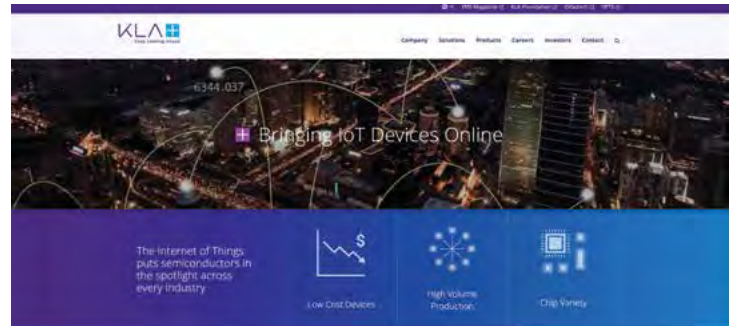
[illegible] | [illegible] | KLA Foundation | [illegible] | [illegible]

KLA

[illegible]

Company Solutions Products Careers Investors Contact

6344.037

Bringing IoT Devices Online

The Internet of Things puts semiconductors in the spotlight across every industry

$

Low Cost Devices

High Volume Production

Chip Variety